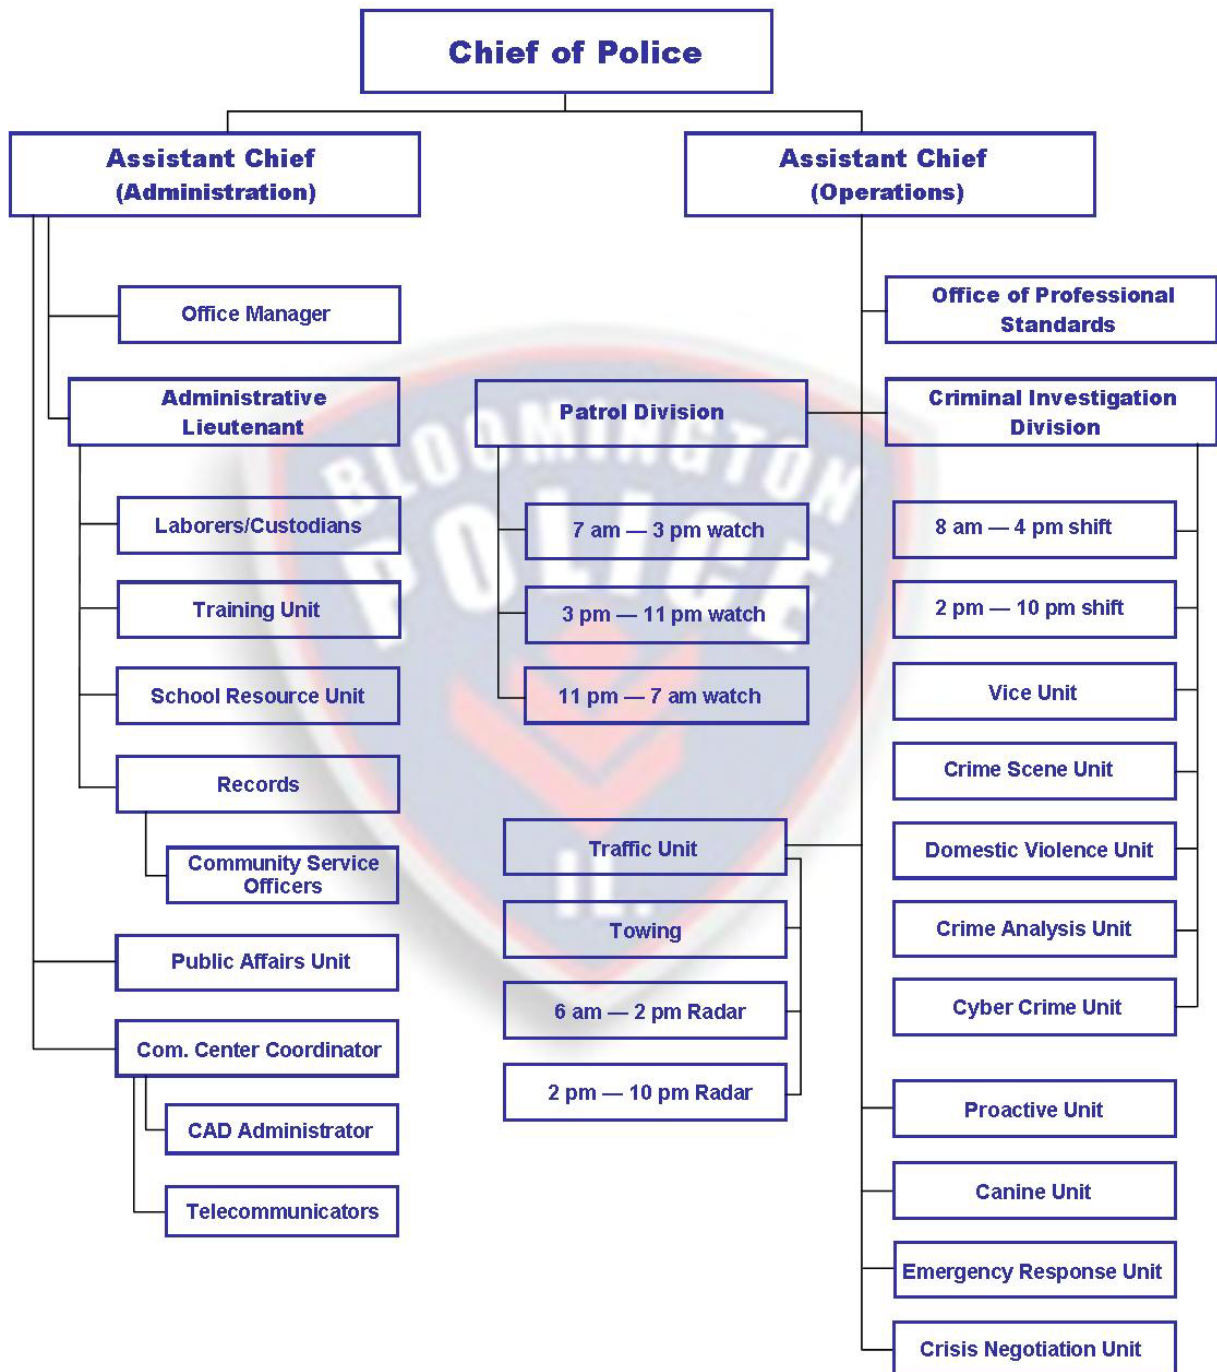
Chief of Police

Assistant Chief
(Administration)

Assistant Chief
(Operations)

Office Manager

Administrative Lieutenant

Laborers/Custodians

Training Unit

School Resource Unit

Records

Community Service Officers

Public Affairs Unit

Com. Center Coordinator

CAD Administrator

Telecommunicators

Patrol Division

7 am — 3 pm watch

3 pm — 11 pm watch

11 pm — 7 am watch

Traffic Unit

Towing

6 am — 2 pm Radar

2 pm — 10 pm Radar

Office of Professional Standards

Criminal Investigation Division

8 am — 4 pm shift

2 pm — 10 pm shift

Vice Unit

Crime Scene Unit

Domestic Violence Unit

Crime Analysis Unit

Cyber Crime Unit

Proactive Unit

Canine Unit

Emergency Response Unit

Crisis Negotiation Unit

BLOOMINGTON POLICE IL